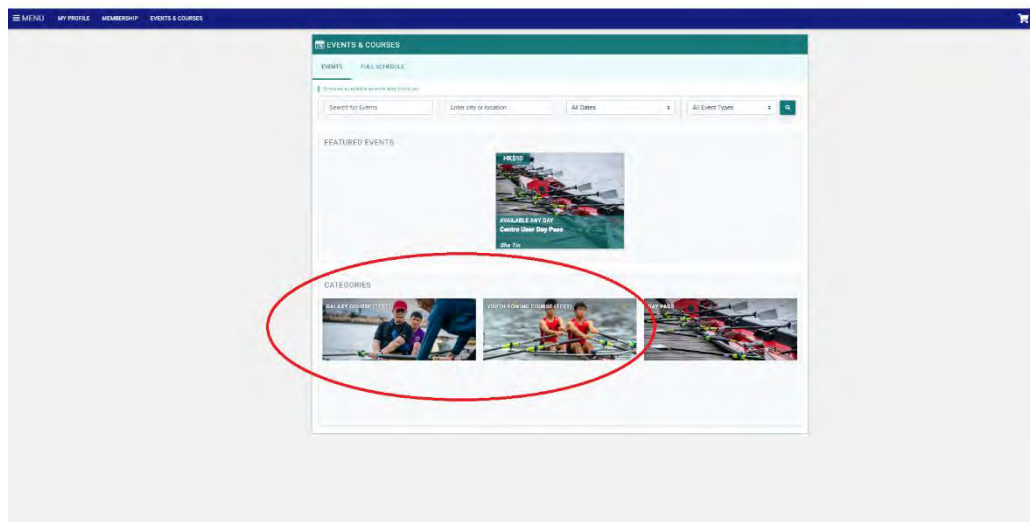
≡ MENU MY PROFILE MEMBERSHIP EVENTS & COURSES

EVENTS & COURSES

EVENTS FULL SCHEDULE

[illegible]

Search for Events | Enter city or location | All Dates | All Event Types

FEATURED EVENTS

HK$50

AVAILABLE ANY DAY
Centre User Day Pass
Sha Tin

CATEGORIES

GALAXY COURSE (TEST)

YOUTH ROWING COURSE (TEST)

DAY PASS